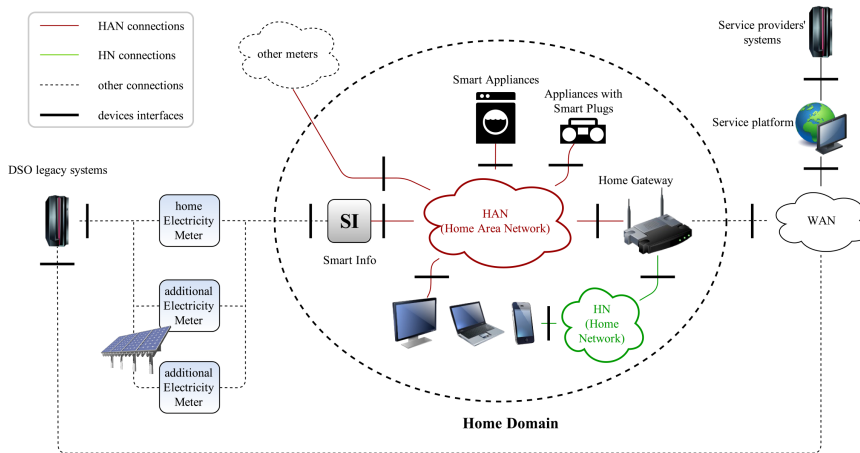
HAN connections

HN connections

other connections

devices interfaces

other meters

Service providers' systems

Service platform

Smart Appliances

Appliances with Smart Plugs

DSO legacy systems

home Electricity Meter

SI

Smart Info

HAN (Home Area Network)

Home Gateway

WAN

additional Electricity Meter

HN (Home Network)

additional Electricity Meter

Home Domain